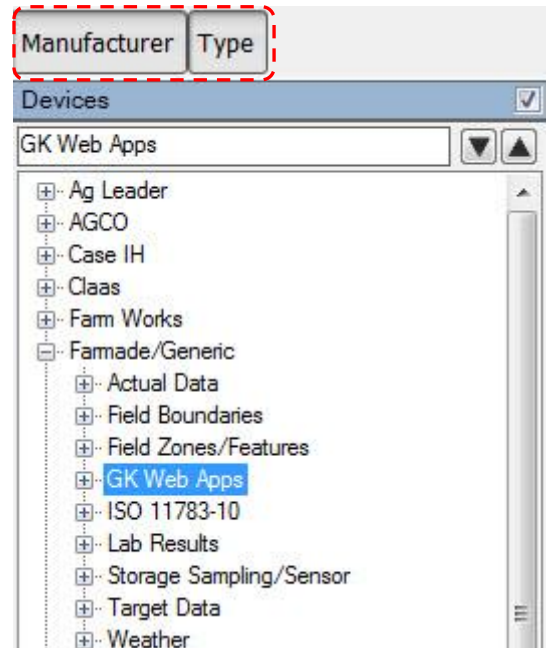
Manufacturer Type

Devices

GK Web Apps

Ag Leader
AGCO
Case IH
Claas
Farm Works
Farmade/Generic
Actual Data
Field Boundaries
Field Zones/Features
GK Web Apps
ISO 11783-10
Lab Results
Storage Sampling/Sensor
Target Data
Weather